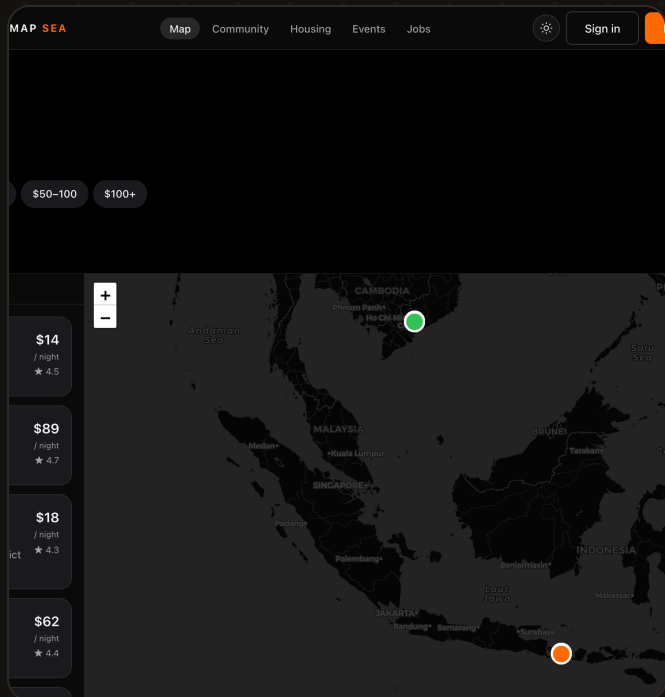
MAP SEA

Map Community Housing Events Jobs

Sign in

$50–100 $100+

+
−

$14
/ night
★ 4.5

$89
/ night
★ 4.7

$18
/ night
★ 4.3
ict

$62
/ night
★ 4.4

CAMBODIA
Phnom Penh
Ho Chi Minh
Andaman Sea
Sulu Sea
MALAYSIA
Medan
Kuala Lumpur
BRUNEI
Tarakan
SINGAPORE
Padang
Palembang
INDONESIA
Banjarmasin
Laut Jawa
Makassar
JAKARTA
Bandung
Semarang
Surabaya